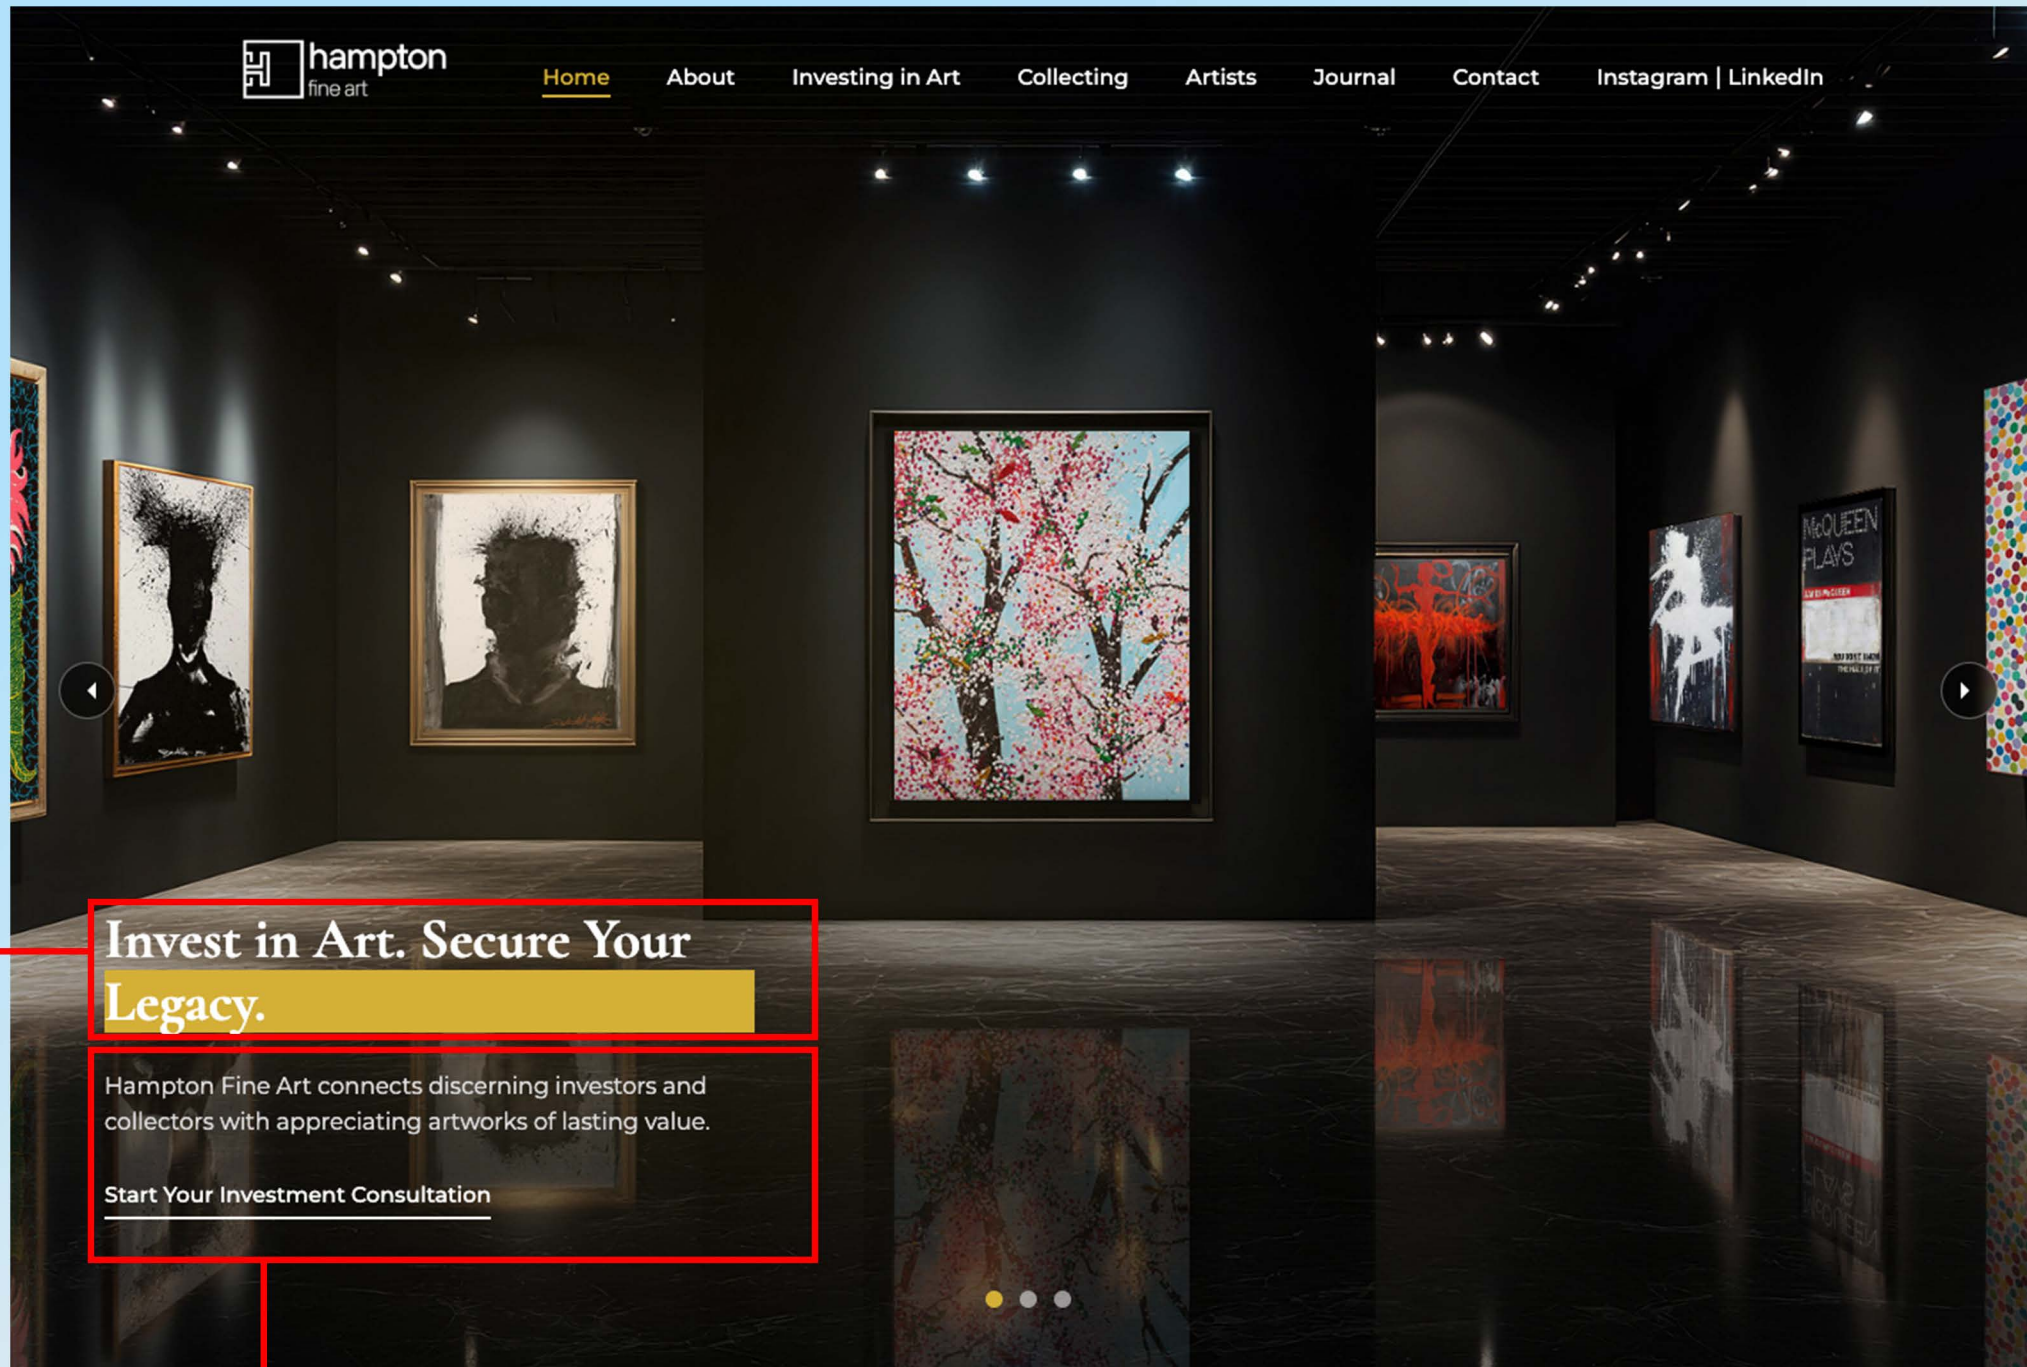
hampton fine art

Home About Investing in Art Collecting Artists Journal Contact Instagram | LinkedIn

McQUEEN PLAYS

Invest in Art. Secure Your Legacy.

Hampton Fine Art connects discerning investors and collectors with appreciating artworks of lasting value.

Start Your Investment Consultation